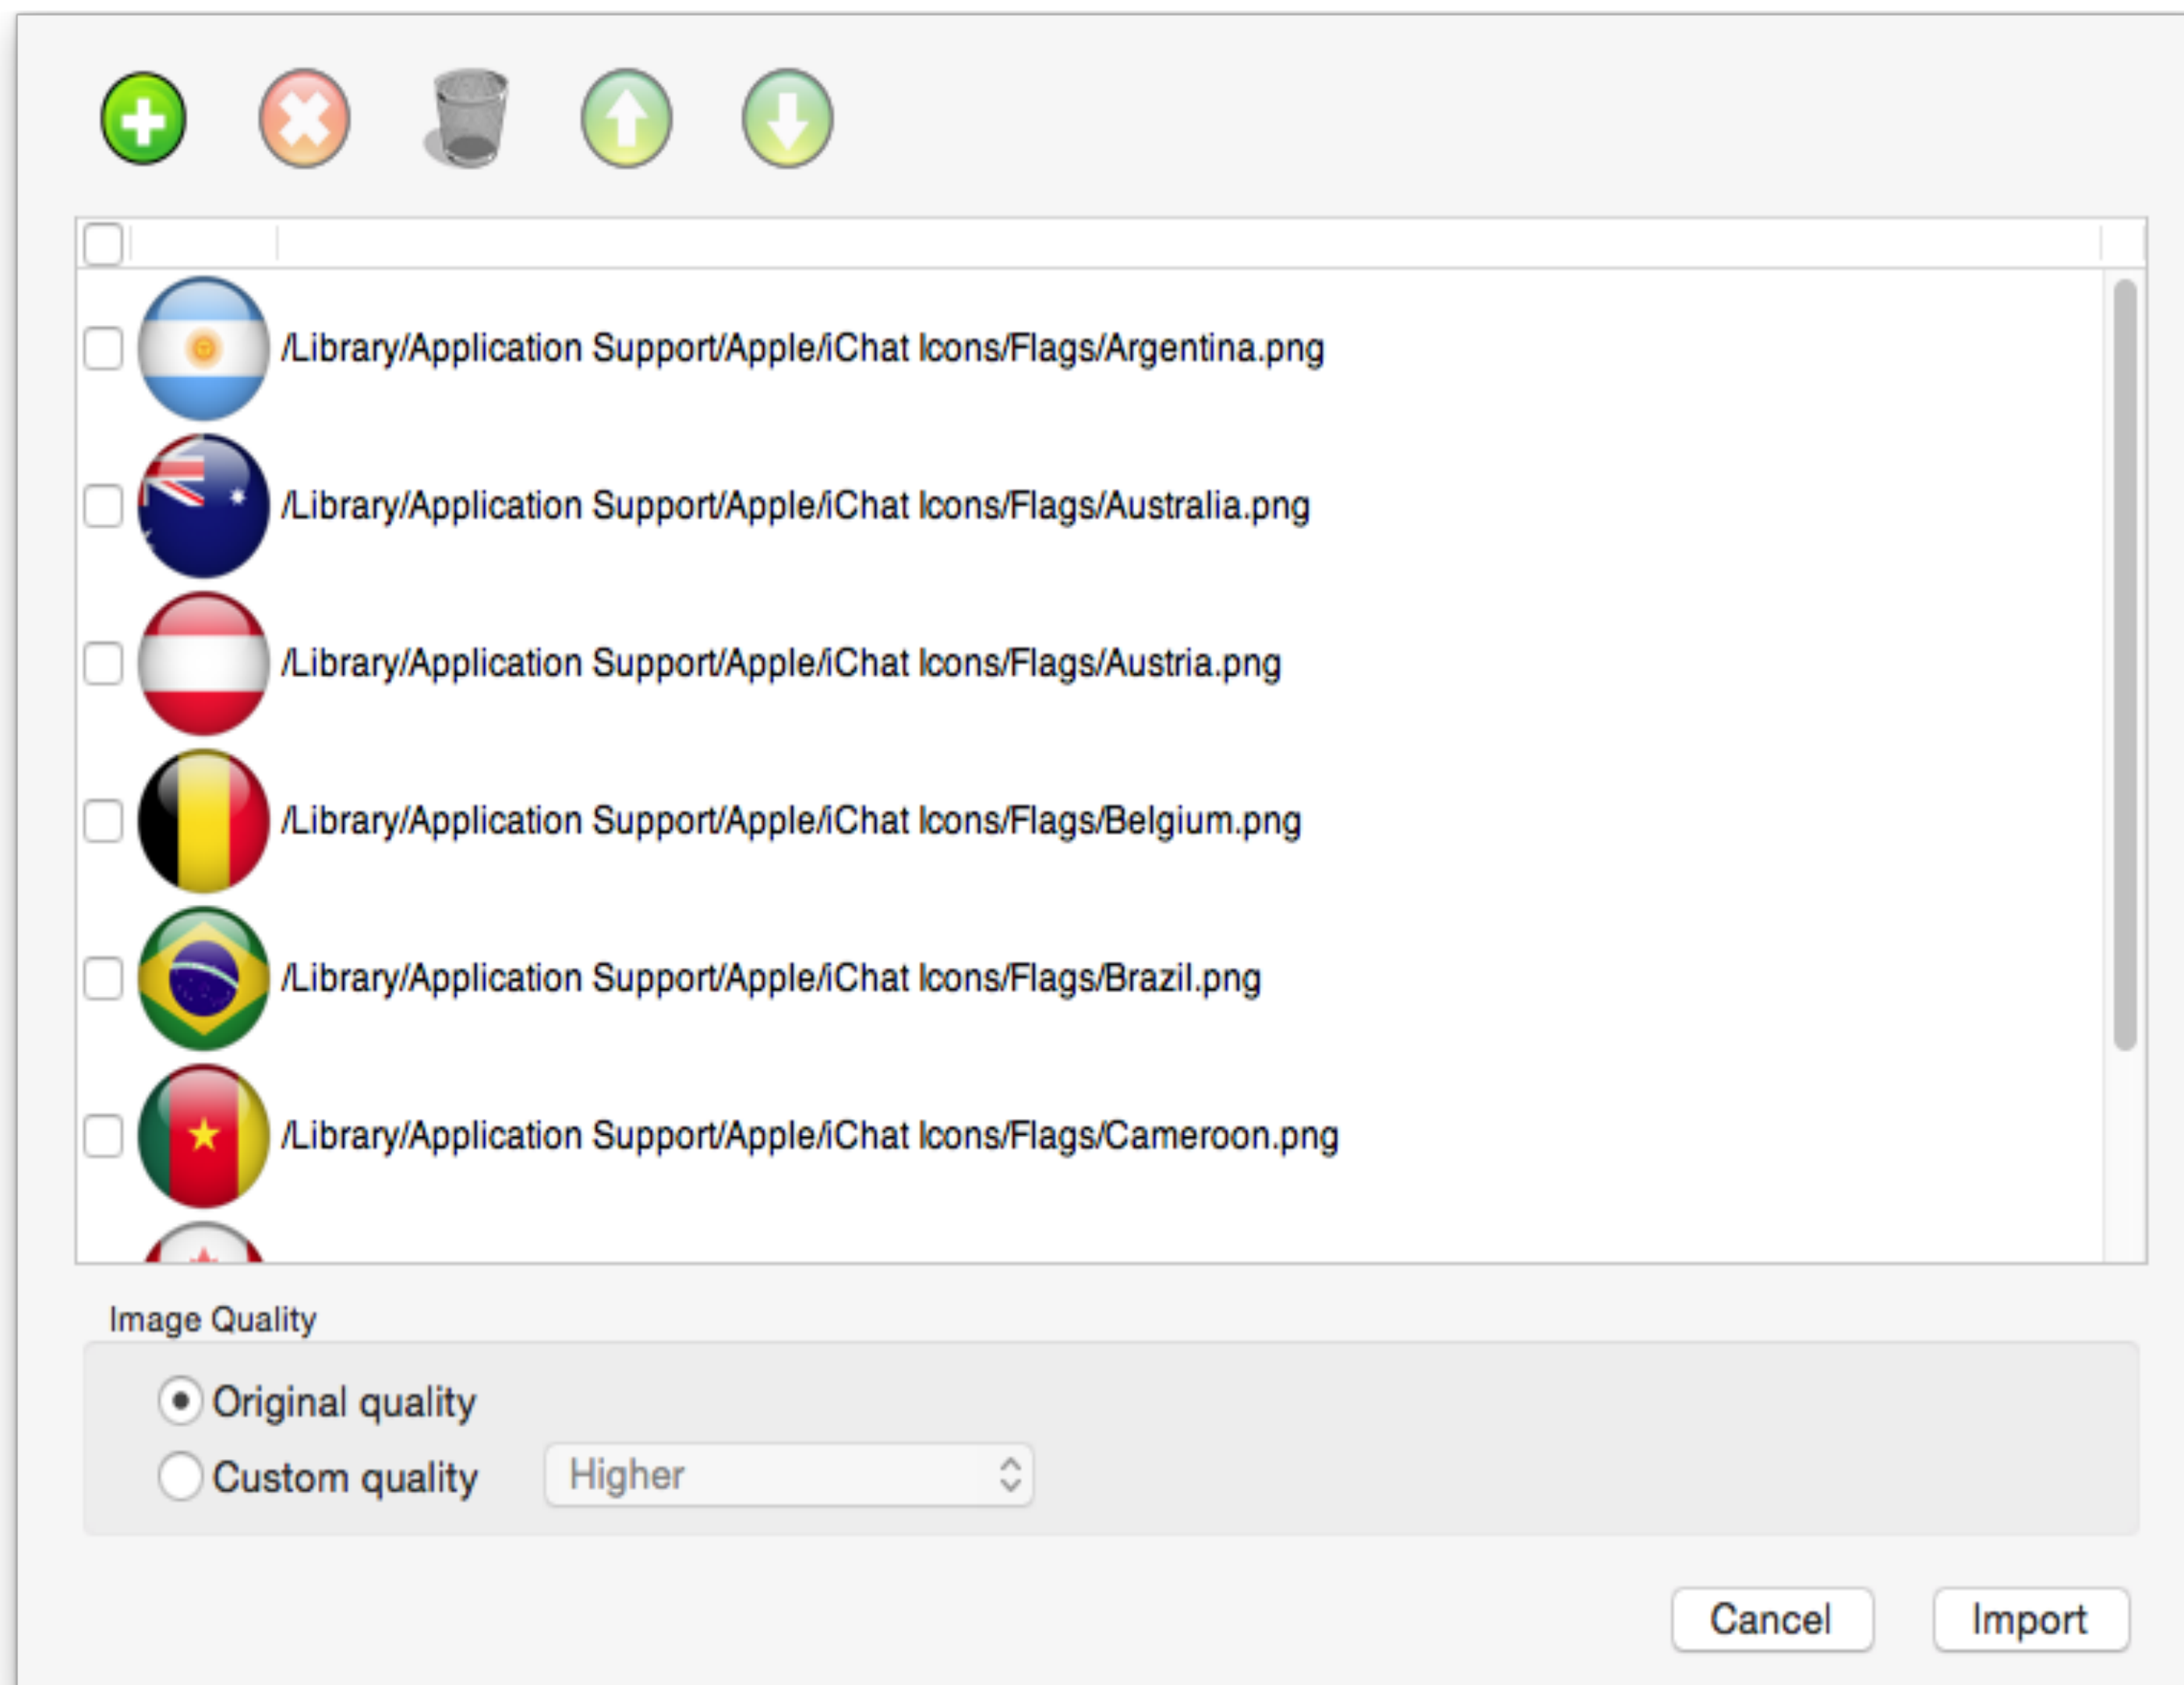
/Library/Application Support/Apple/iChat Icons/Flags/Argentina.png

/Library/Application Support/Apple/iChat Icons/Flags/Australia.png

/Library/Application Support/Apple/iChat Icons/Flags/Austria.png

/Library/Application Support/Apple/iChat Icons/Flags/Belgium.png

/Library/Application Support/Apple/iChat Icons/Flags/Brazil.png

/Library/Application Support/Apple/iChat Icons/Flags/Cameroon.png

Image Quality

Original quality

Custom quality

Higher

Cancel

Import